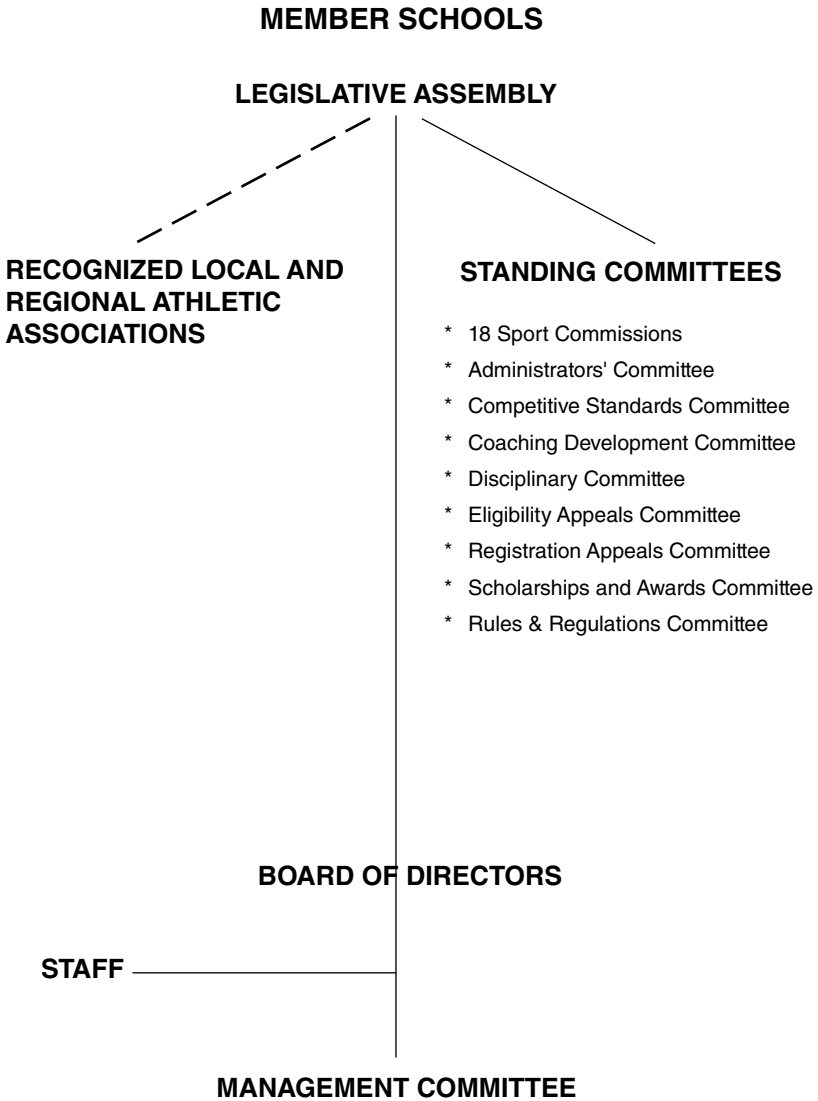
MEMBER SCHOOLS

LEGISLATIVE ASSEMBLY

RECOGNIZED LOCAL AND REGIONAL ATHLETIC ASSOCIATIONS

STANDING COMMITTEES

* 18 Sport Commissions
* Administrators' Committee
* Competitive Standards Committee
* Coaching Development Committee
* Disciplinary Committee
* Eligibility Appeals Committee
* Registration Appeals Committee
* Scholarships and Awards Committee
* Rules & Regulations Committee

BOARD OF DIRECTORS

STAFF

MANAGEMENT COMMITTEE